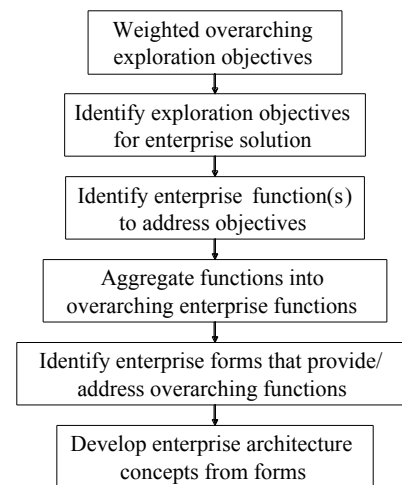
Weighted overarching exploration objectives

Identify exploration objectives for enterprise solution

Identify enterprise function(s) to address objectives

Aggregate functions into overarching enterprise functions

Identify enterprise forms that provide/ address overarching functions

Develop enterprise architecture concepts from forms